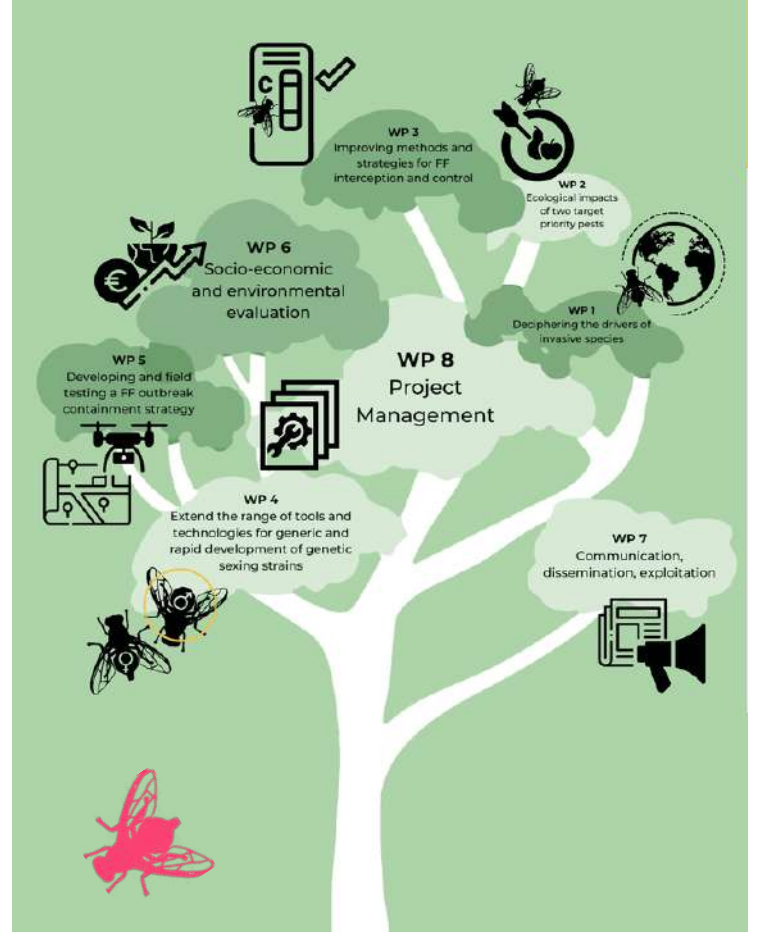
C

WP 3
Improving methods and strategies for FF interception and control

WP 2
Ecological impacts of two target priority pests

WP 6
Socio-economic and environmental evaluation

WP 1
Deciphering the drivers of invasive species

WP 5
Developing and field testing a FF outbreak containment strategy

WP 8
Project Management

WP 4
Extend the range of tools and technologies for generic and rapid development of genetic sexing strains

WP 7
Communication, dissemination, exploitation